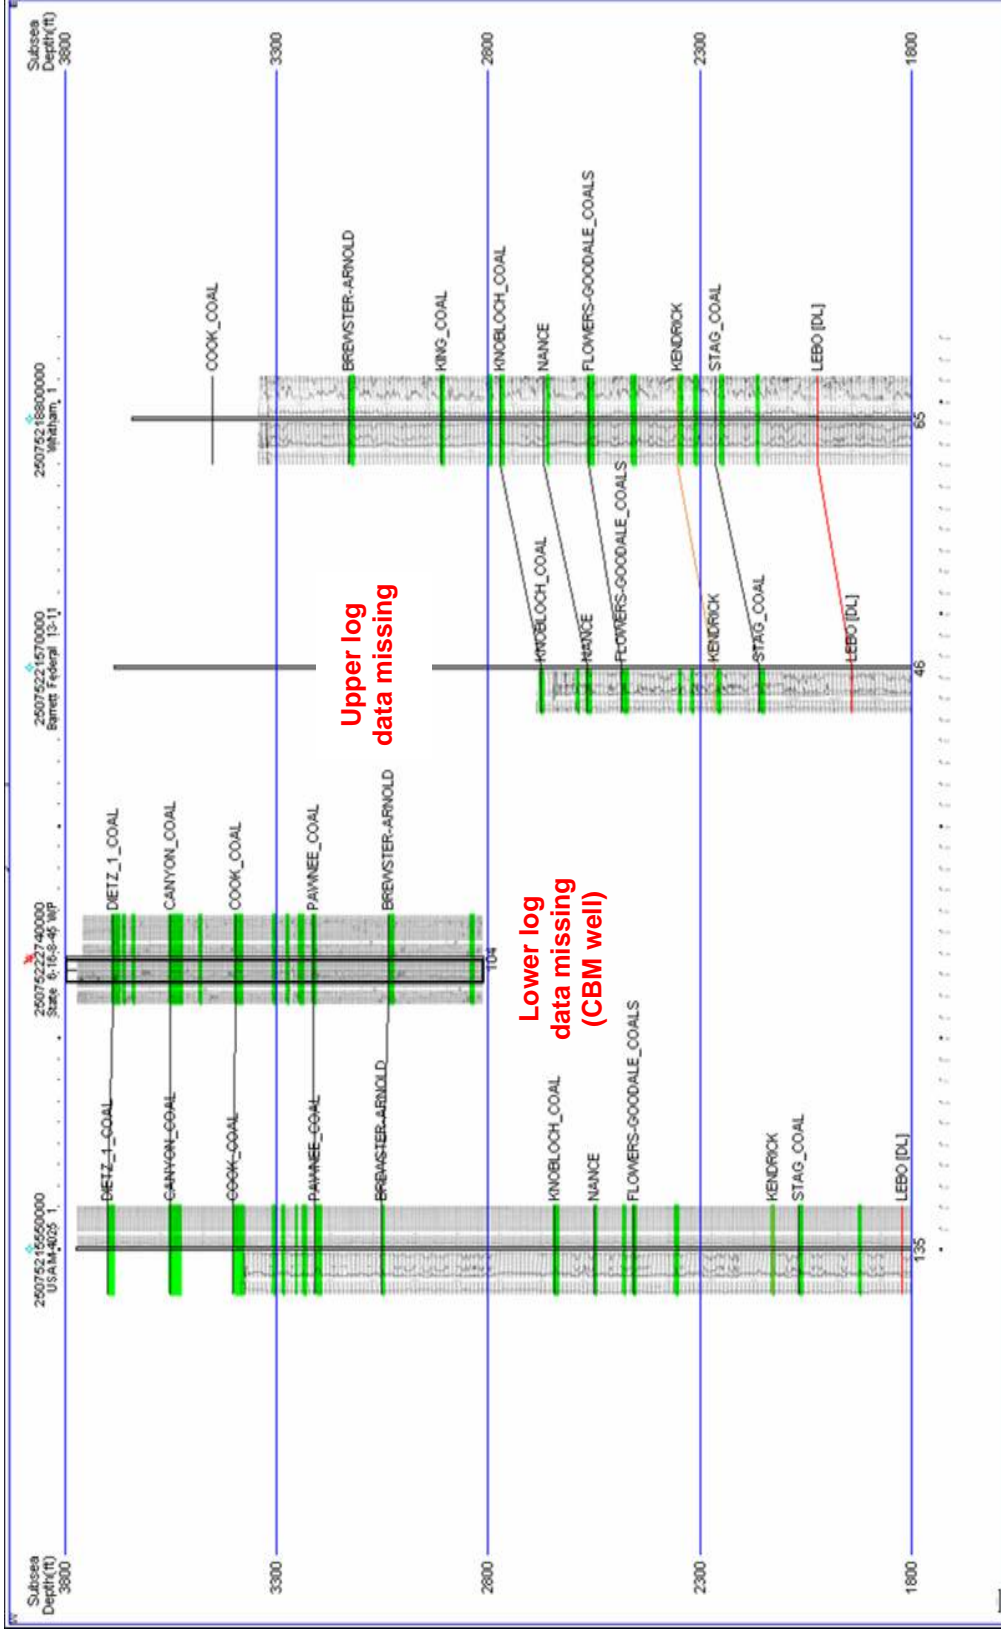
Subsea Depth(ft)
3800
3300
2800
2300
1800

25075218800000
Whitham 1
COOK_COAL
BREWSTER-ARNOLD
KING_COAL
KNOBLOCH_COAL
NANCE
FLOWERS-GOODALE_COALS
KENDRICK
STAG_COAL
LEBO [DL]
65

25075221570000
Barrett Federal 13-11
KNOBLOCH_COAL
NANCE
FLOWERS-GOODALE_COALS
KENDRICK
STAG_COAL
LEBO [DL]
46

Upper log data missing

25075222740000
State 6-16-8-45 WP
DIETZ_1_COAL
CANYON_COAL
COOK_COAL
PAWNEE_COAL
BREWSTER-ARNOLD
104

Lower log data missing (CBM well)

25075215550000
USAM-4025 1
DIETZ_1_COAL
CANYON_COAL
COOK_COAL
PAWNEE_COAL
BREWSTER-ARNOLD
KNOBLOCH_COAL
NANCE
FLOWERS-GOODALE_COALS
KENDRICK
STAG_COAL
LEBO [DL]
135

Subsea Depth(ft)
3800
3300
2800
2300
1800